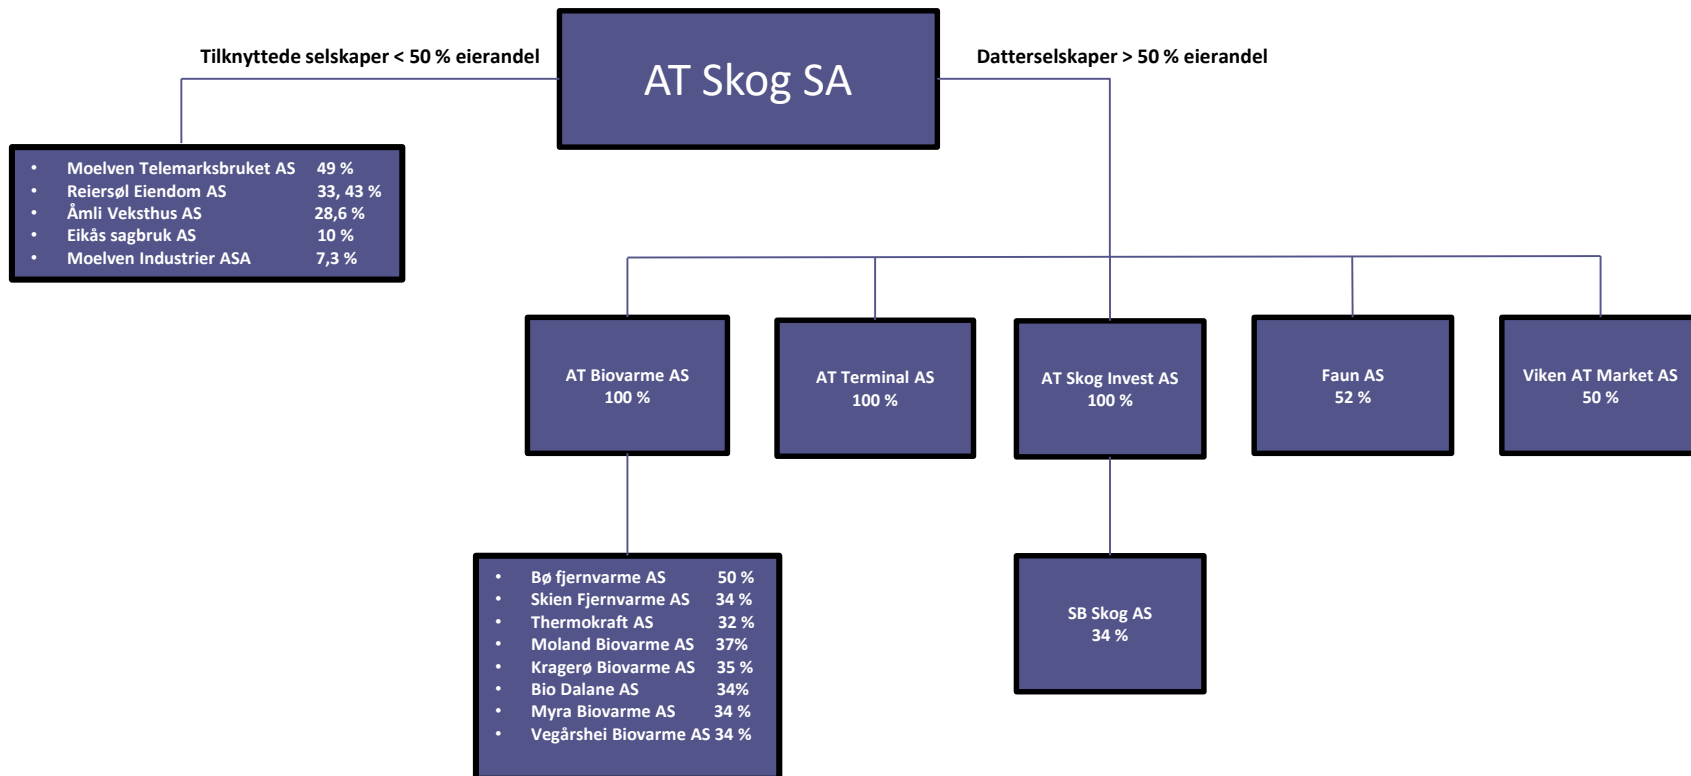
Tilknyttede selskaper < 50 % eierandel

AT Skog SA

Datterselskaper > 50 % eierandel

- Moelven Telemarksbruket AS 49 %
- Reiersøl Eiendom AS 33, 43 %
- Åmli Veksthus AS 28,6 %
- Eikås sagbruk AS 10 %
- Moelven Industrier ASA 7,3 %

AT Biovarme AS
100 %

AT Terminal AS
100 %

AT Skog Invest AS
100 %

Faun AS
52 %

Viken AT Market AS
50 %

- Bø fjernvarme AS 50 %
- Skien Fjernvarme AS 34 %
- Thermokraft AS 32 %
- Moland Biovarme AS 37%
- Kragerø Biovarme AS 35 %
- Bio Dalane AS 34%
- Myra Biovarme AS 34 %
- Vegårshei Biovarme AS 34 %

SB Skog AS
34 %